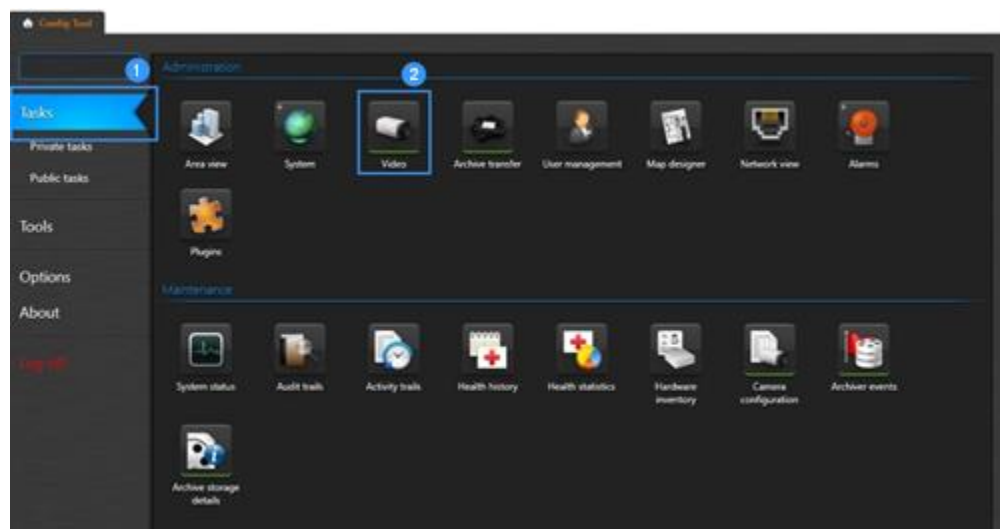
Config Tool

1

Tasks

Private tasks

Public tasks

Tools

Options

About

Log off

Administration

2

Area view

System

Video

Archive transfer

User management

Map designer

Network view

Alarms

Plugins

Maintenance

System status

Audit trails

Activity trails

Health history

Health statistics

Hardware inventory

Camera configuration

Archiver events

Archive storage details